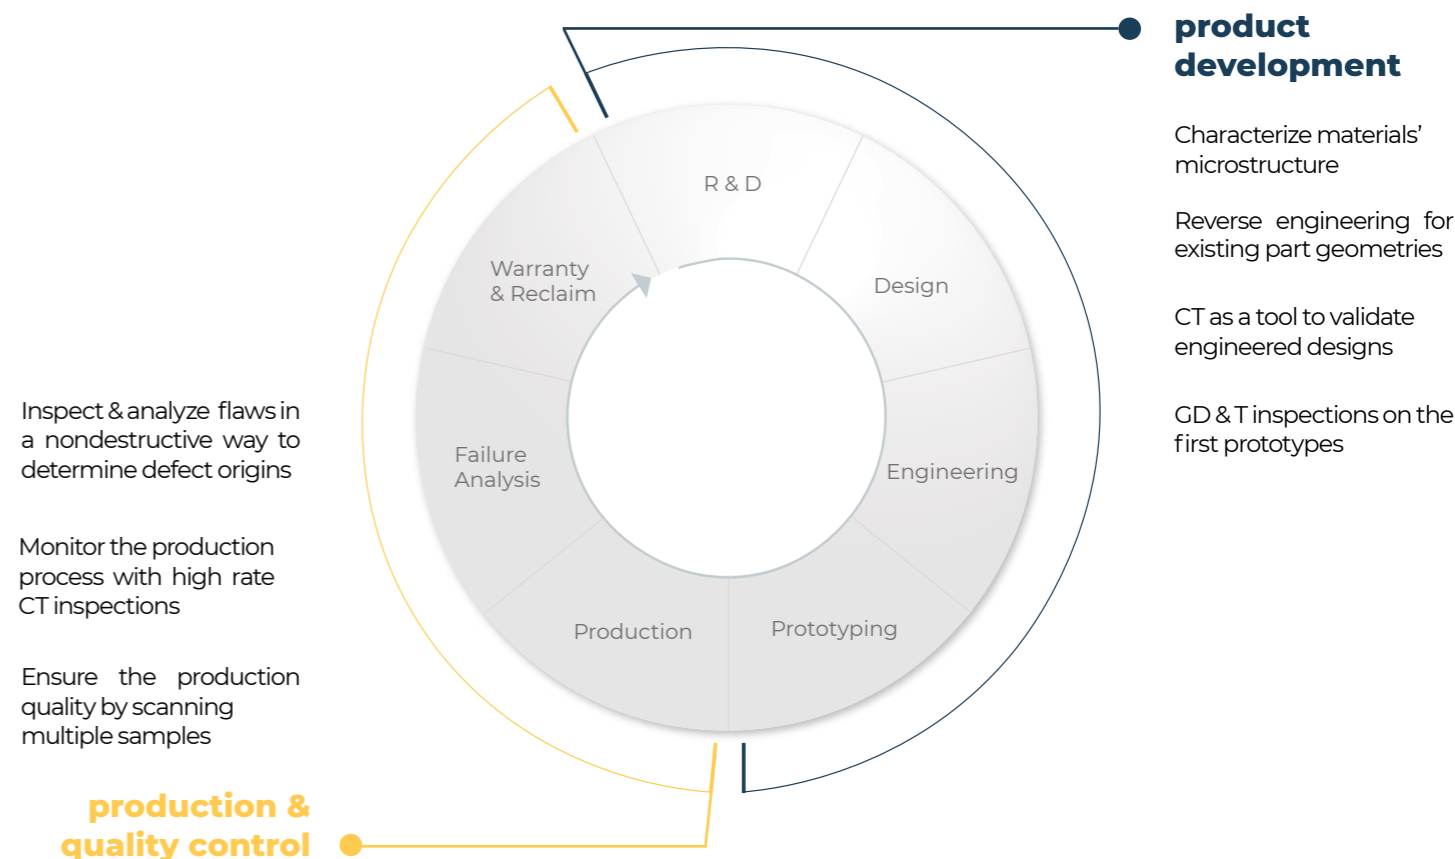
product development

Characterize materials' microstructure

Reverse engineering for existing part geometries

CT as a tool to validate engineered designs

GD & T inspections on the first prototypes

R & D

Design

Engineering

Prototyping

Production

Failure Analysis

Warranty & Reclaim

Inspect & analyze flaws in a nondestructive way to determine defect origins

Monitor the production process with high rate CT inspections

Ensure the production quality by scanning multiple samples

production & quality control